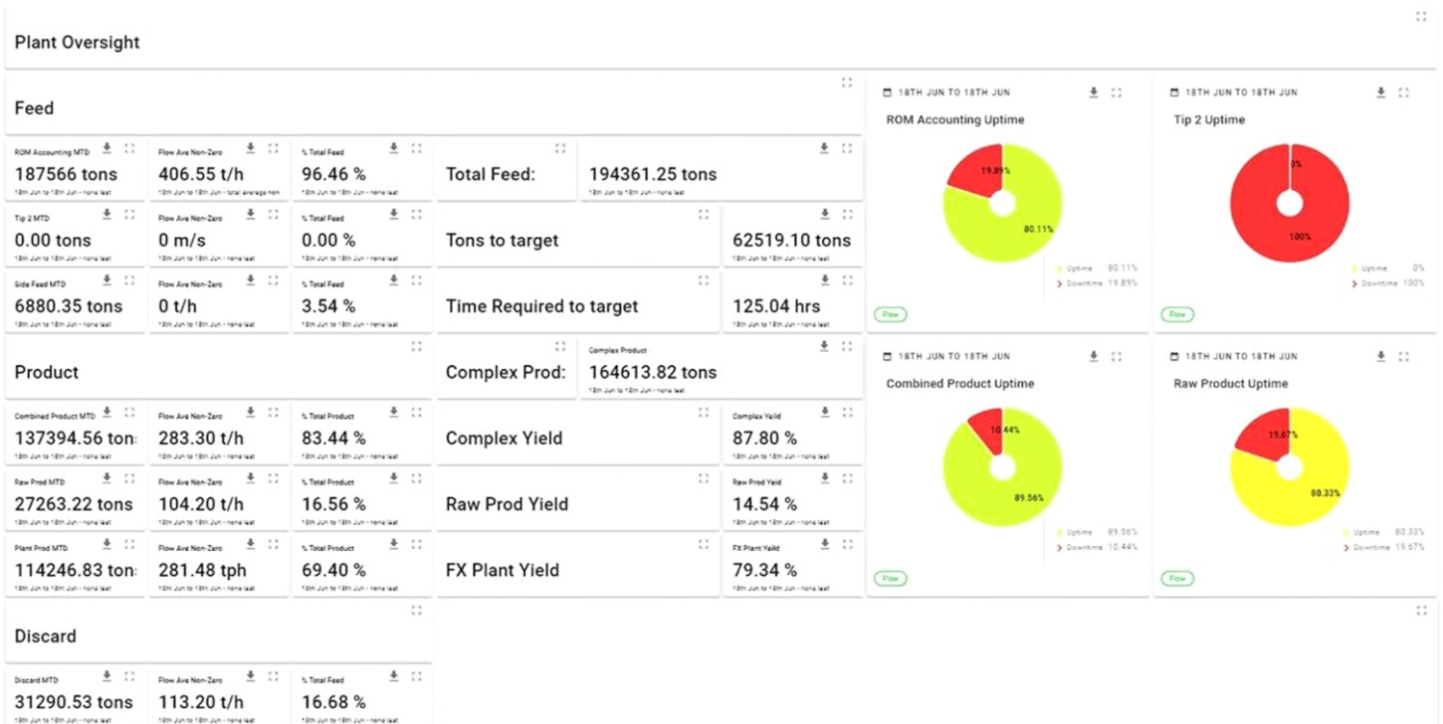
Plant Oversight

Feed

ROM Accounting MTD
187566 tons
18th Jun to 18th Jun - none last

Flow Ave Non-Zero
406.55 t/h
18th Jun to 18th Jun - total average non

% Total Feed
96.46 %
18th Jun to 18th Jun - none last

Total Feed:
194361.25 tons
18th Jun to 18th Jun - none last

Tip 2 MTD
0.00 tons
18th Jun to 18th Jun - none last

Flow Ave Non-Zero
0 m/s
18th Jun to 18th Jun - none last

% Total Feed
0.00 %
18th Jun to 18th Jun - none last

Tons to target
62519.10 tons
18th Jun to 18th Jun - none last

Side Feed MTD
6880.35 tons
18th Jun to 18th Jun - none last

Flow Ave Non-Zero
0 t/h
18th Jun to 18th Jun - none last

% Total Feed
3.54 %
18th Jun to 18th Jun - none last

Time Required to target
125.04 hrs
18th Jun to 18th Jun - none last

18TH JUN TO 18TH JUN
ROM Accounting Uptime
19.89%
80.11%
Uptime 80.11%
Downtime 19.89%
Flow

18TH JUN TO 18TH JUN
Tip 2 Uptime
0%
100%
Uptime 0%
Downtime 100%
Flow

Product

Complex Prod:
Complex Product
164613.82 tons
18th Jun to 18th Jun - none last

Combined Product MTD
137394.56 ton
18th Jun to 18th Jun - none last

Flow Ave Non-Zero
283.30 t/h
18th Jun to 18th Jun - none last

% Total Product
83.44 %
18th Jun to 18th Jun - none last

Complex Yield
Complex Yeild
87.80 %
18th Jun to 18th Jun - none last

Raw Prod MTD
27263.22 tons
18th Jun to 18th Jun - none last

Flow Ave Non-Zero
104.20 t/h
18th Jun to 18th Jun - none last

% Total Product
16.56 %
18th Jun to 18th Jun - none last

Raw Prod Yield
Raw Prod Yeild
14.54 %
18th Jun to 18th Jun - none last

Plant Prod MTD
114246.83 ton
18th Jun to 18th Jun - none last

Flow Ave Non-Zero
281.48 tph
18th Jun to 18th Jun - none last

% Total Product
69.40 %
18th Jun to 18th Jun - none last

FX Plant Yield
FX Plant Yeild
79.34 %
18th Jun to 18th Jun - none last

18TH JUN TO 18TH JUN
Combined Product Uptime
10.44%
89.56%
Uptime 89.56%
Downtime 10.44%
Flow

18TH JUN TO 18TH JUN
Raw Product Uptime
19.67%
80.33%
Uptime 80.33%
Downtime 19.67%
Flow

Discard

Discard MTD
31290.53 tons

Flow Ave Non-Zero
113.20 t/h

% Total Feed
16.68 %